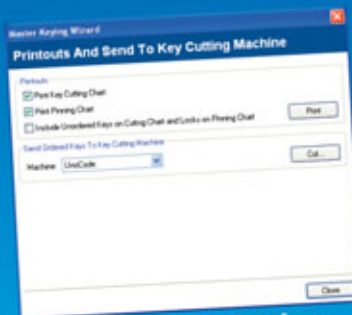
Master Keying Wizard

Printouts And Send To Key Cutting Machine

Printouts

Print Key Cutting Chart

Print Pinning Chart

Include Unordered Keys on Cutting Chart and Locks on Pinning Chart

Print

Send Ordered Keys To Key Cutting Machine

Machine: UniCode

Cut...

Close